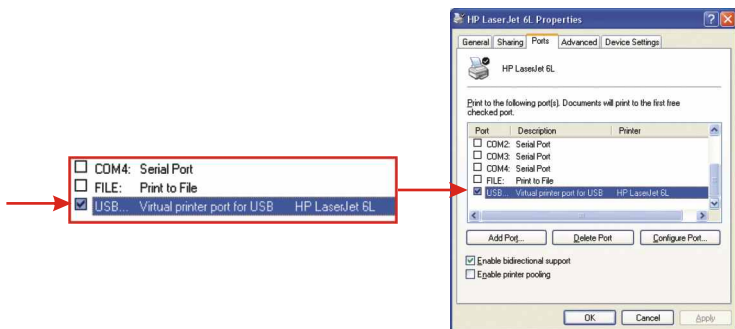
COM4: Serial Port
FILE: Print to File
USB... Virtual printer port for USB HP LaserJet 6L

HP LaserJet 6L Properties

General | Sharing | Ports | Advanced | Device Settings

HP LaserJet 6L

Print to the following port(s). Documents will print to the first free checked port.

| Port | Description | Printer |
|---|---|---|
| COM2: | Serial Port | |
| COM3: | Serial Port | |
| COM4: | Serial Port | |
| FILE: | Print to File | |
| USB... | Virtual printer port for USB | HP LaserJet 6L |

Add Port... | Delete Port | Configure Port...

Enable bidirectional support
Enable printer pooling

OK | Cancel | Apply